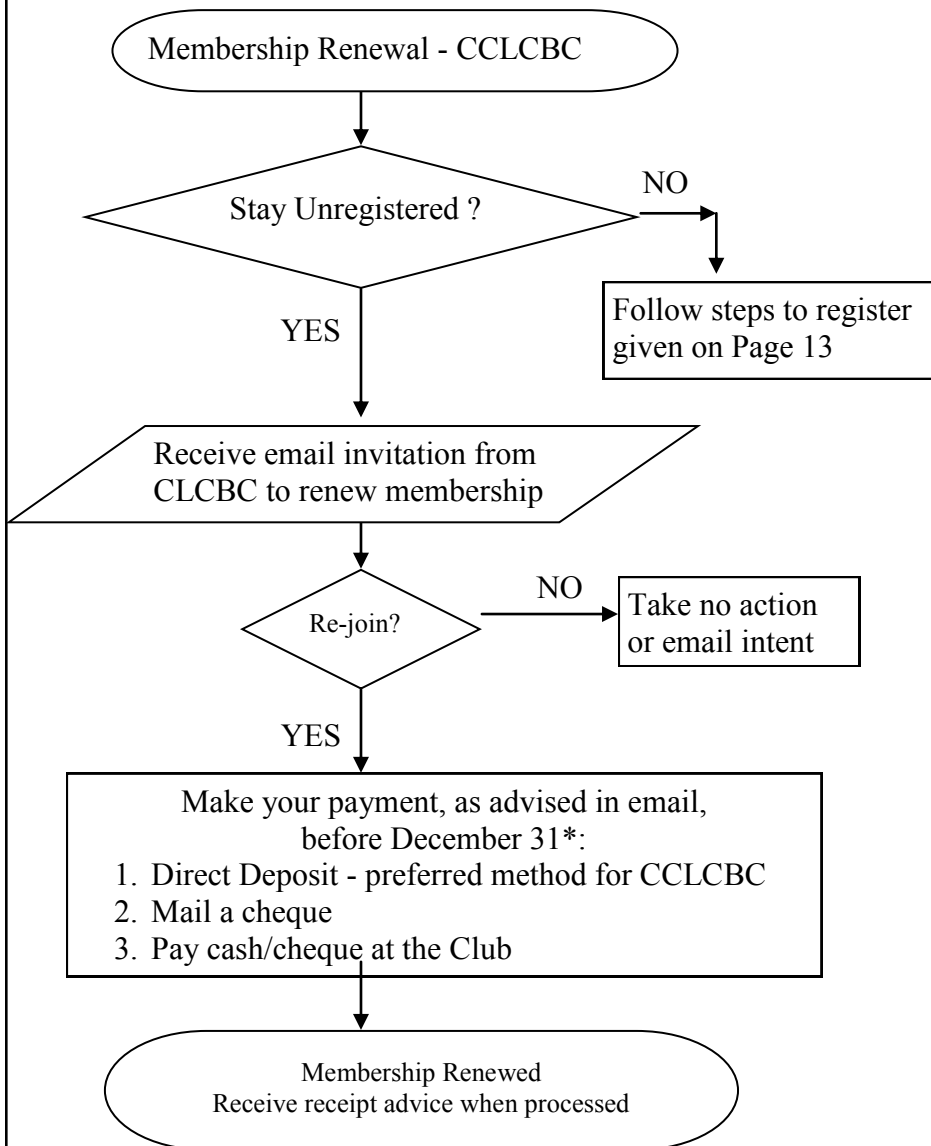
Membership Renewal - CCLCBC

Stay Unregistered ?

NO

Follow steps to register given on Page 13

YES

Receive email invitation from CLCBC to renew membership

Re-join?

NO

Take no action or email intent

YES

Make your payment, as advised in email, before December 31*:
1. Direct Deposit - preferred method for CCLCBC
2. Mail a cheque
3. Pay cash/cheque at the Club

Membership Renewed
Receive receipt advice when processed